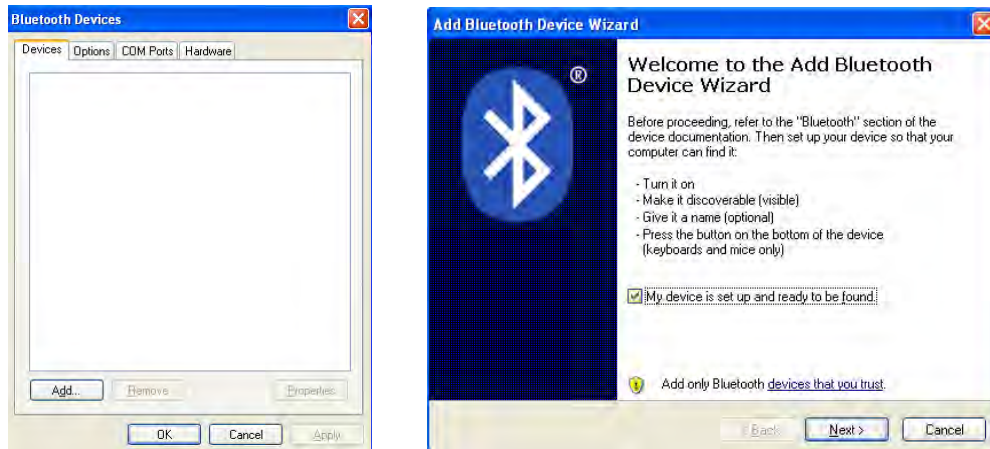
Bluetooth Devices

Devices | Options | COM Ports | Hardware

Add... | Remove | Properties

OK | Cancel | Apply

Add Bluetooth Device Wizard

®

Welcome to the Add Bluetooth Device Wizard

Before proceeding, refer to the "Bluetooth" section of the device documentation. Then set up your device so that your computer can find it:

- Turn it on
- Make it discoverable (visible)
- Give it a name (optional)
- Press the button on the bottom of the device (keyboards and mice only)

My device is set up and ready to be found.

Add only Bluetooth devices that you trust.

< Back | Next > | Cancel